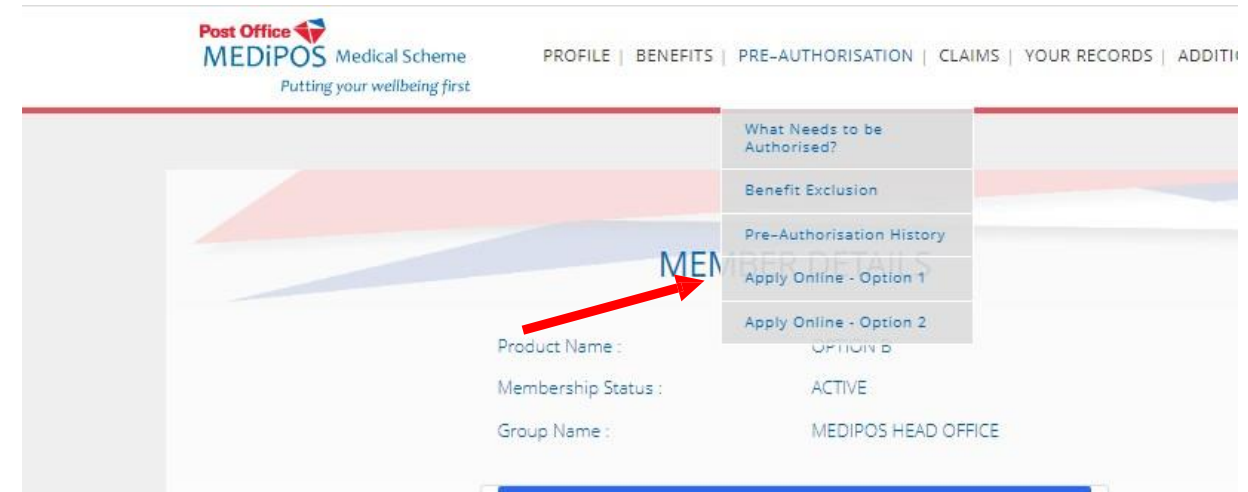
Post Office
MEDiPOS Medical Scheme
Putting your wellbeing first

PROFILE | BENEFITS | PRE-AUTHORISATION | CLAIMS | YOUR RECORDS | ADDITI

What Needs to be Authorised?

Benefit Exclusion

Pre-Authorisation History

Apply Online - Option 1

Apply Online - Option 2

MEM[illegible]

Product Name : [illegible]

Membership Status : ACTIVE

Group Name : MEDIPOS HEAD OFFICE